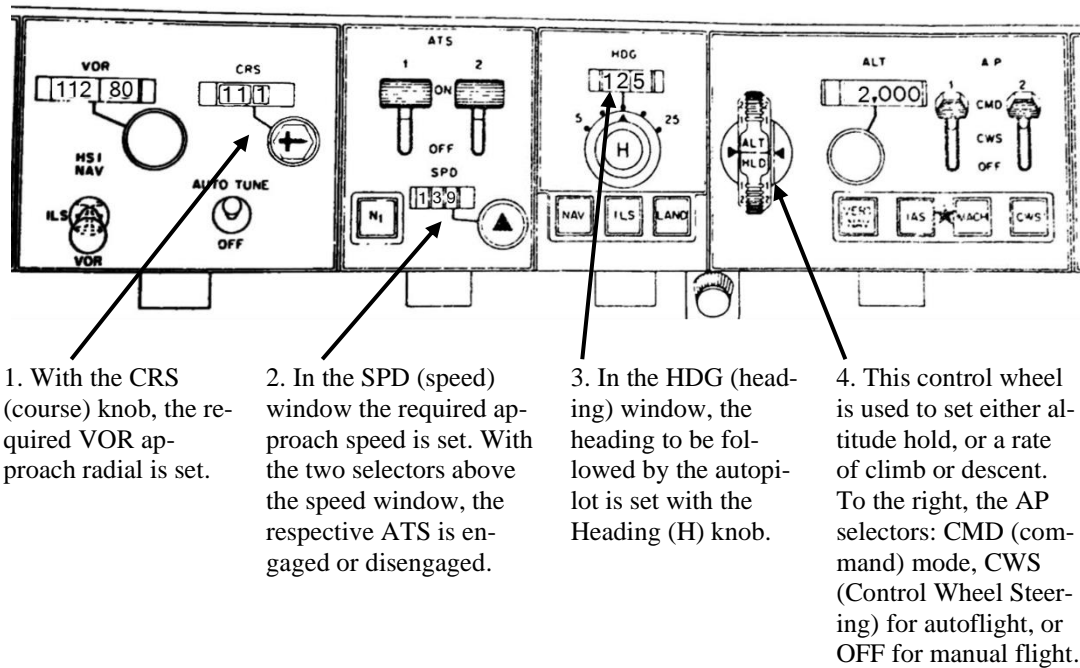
VOR
112 80
CRS
111
HSI
NAV
ILS
VOR
AUTO TUNE
OFF

ATS
1
2
ON
OFF
SPD
139
$N_1$

HDG
125
5
25
H
NAV
ILS
LAND

ALT
HLD
ALT
2,000
A P
1
2
CMD
CWS
OFF
VERT
IAS
MACH
CWS

1. With the CRS (course) knob, the required VOR approach radial is set.

2. In the SPD (speed) window the required approach speed is set. With the two selectors above the speed window, the respective ATS is engaged or disengaged.

3. In the HDG (heading) window, the heading to be followed by the autopilot is set with the Heading (H) knob.

4. This control wheel is used to set either altitude hold, or a rate of climb or descent. To the right, the AP selectors: CMD (command) mode, CWS (Control Wheel Steering) for autoflight, or OFF for manual flight.